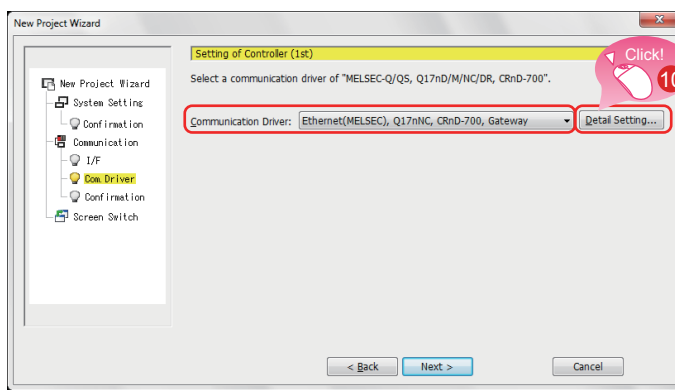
New Project Wizard

New Project Wizard
System Setting
Confirmation
Communication
I/F
Com Driver
Confirmation
Screen Switch

Setting of Controller (1st)

Select a communication driver of "MELSEC-Q/QS, Q17nD/M/NC/DR, CRnD-700".

Click!
10

Communication Driver: Ethernet(MELSEC), Q17nNC, CRnD-700, Gateway

Detail Setting...

< Back
Next >
Cancel